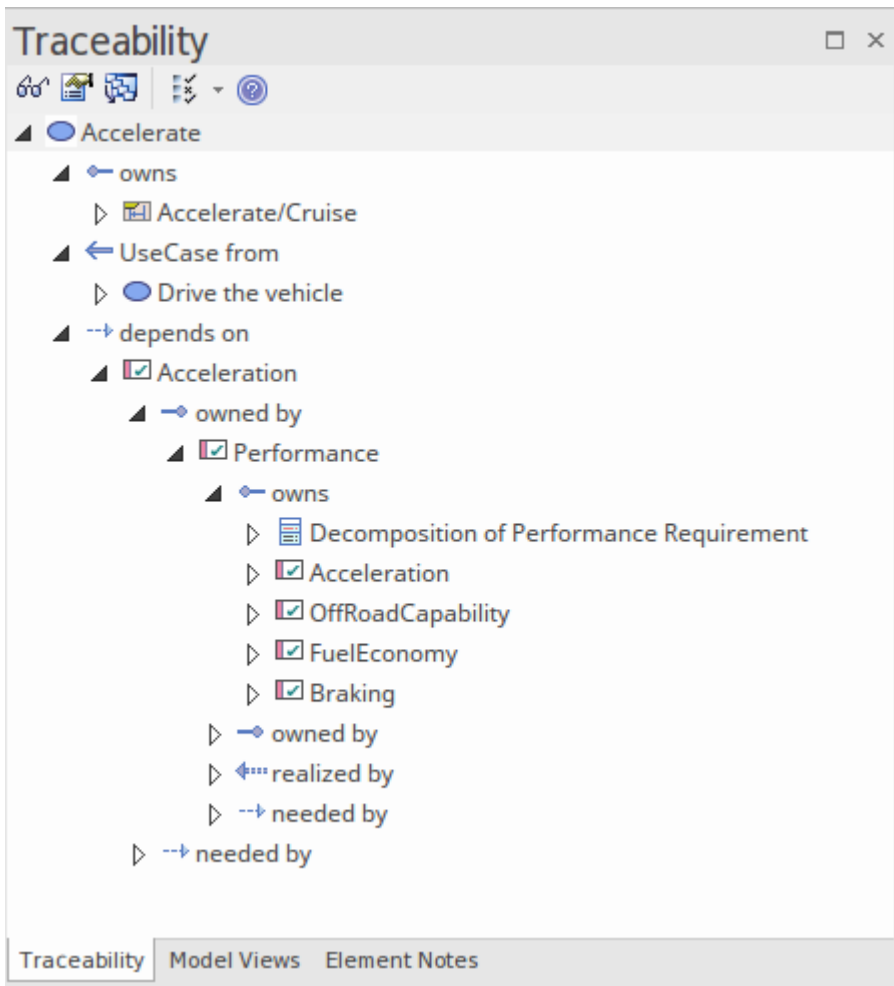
Traceability

Accelerate
owns
Accelerate/Cruise
UseCase from
Drive the vehicle
depends on
Acceleration
owned by
Performance
owns
Decomposition of Performance Requirement
Acceleration
OffRoadCapability
FuelEconomy
Braking
owned by
realized by
needed by
needed by

Traceability Model Views Element Notes